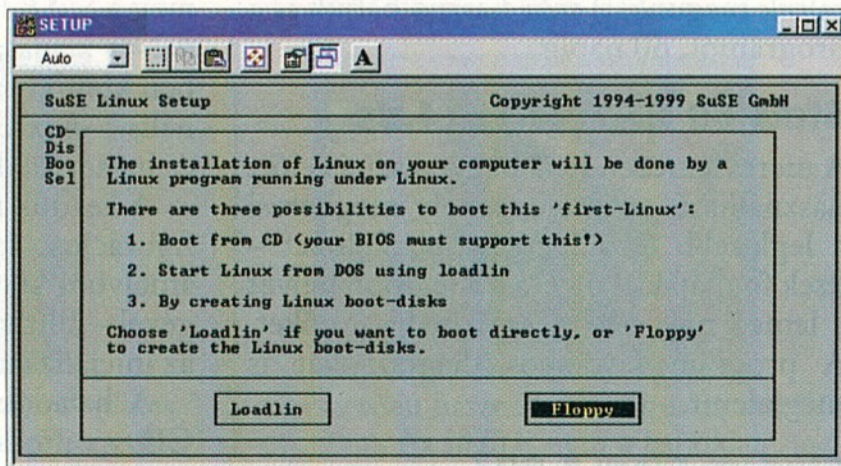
SETUP

Auto

A

SuSE Linux Setup

Copyright 1994-1999 SuSE GmbH

CD-
Dis
Boo
Sel

The installation of Linux on your computer will be done by a Linux program running under Linux.

There are three possibilities to boot this 'first-Linux':

1. Boot from CD (your BIOS must support this!)

2. Start Linux from DOS using loadlin

3. By creating Linux boot-disks

Choose 'Loadlin' if you want to boot directly, or 'Floppy' to create the Linux boot-disks.

Loadlin

Floppy